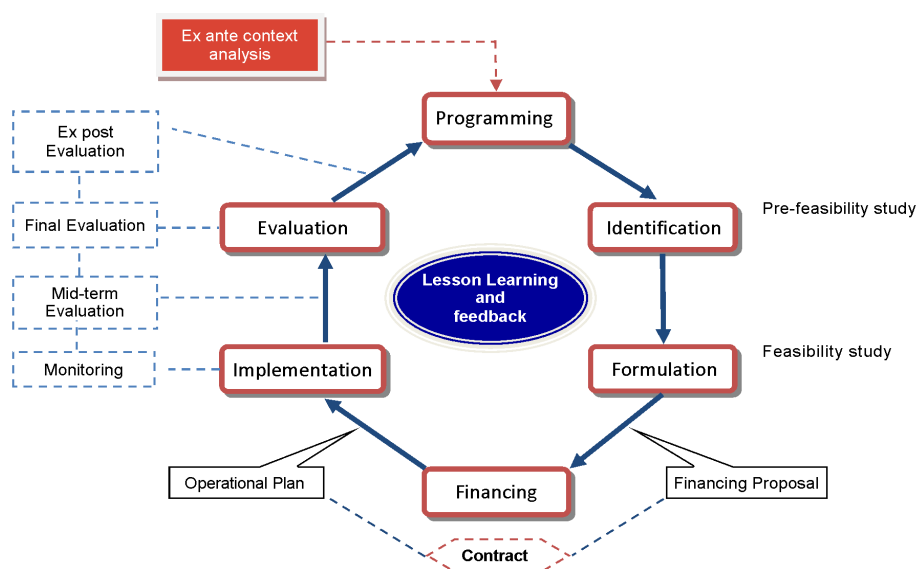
Ex ante context analysis

Programming

Identification

Pre-feasibility study

Formulation

Feasibility study

Financing

Financing Proposal

Contract

Operational Plan

Implementation

Evaluation

Lesson Learning and feedback

Ex post Evaluation

Final Evaluation

Mid-term Evaluation

Monitoring